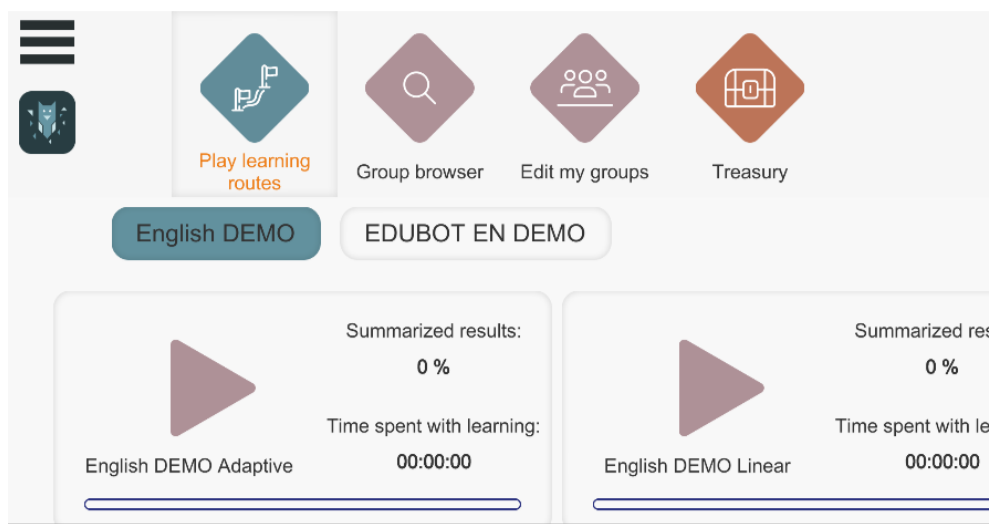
Play learning routes

Group browser

Edit my groups

Treasury

English DEMO

EDUBOT EN DEMO

Summarized results:

0 %

Time spent with learning:

English DEMO Adaptive

00:00:00

Summarized res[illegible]

0 %

Time spent with le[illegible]

English DEMO Linear

00:00:00